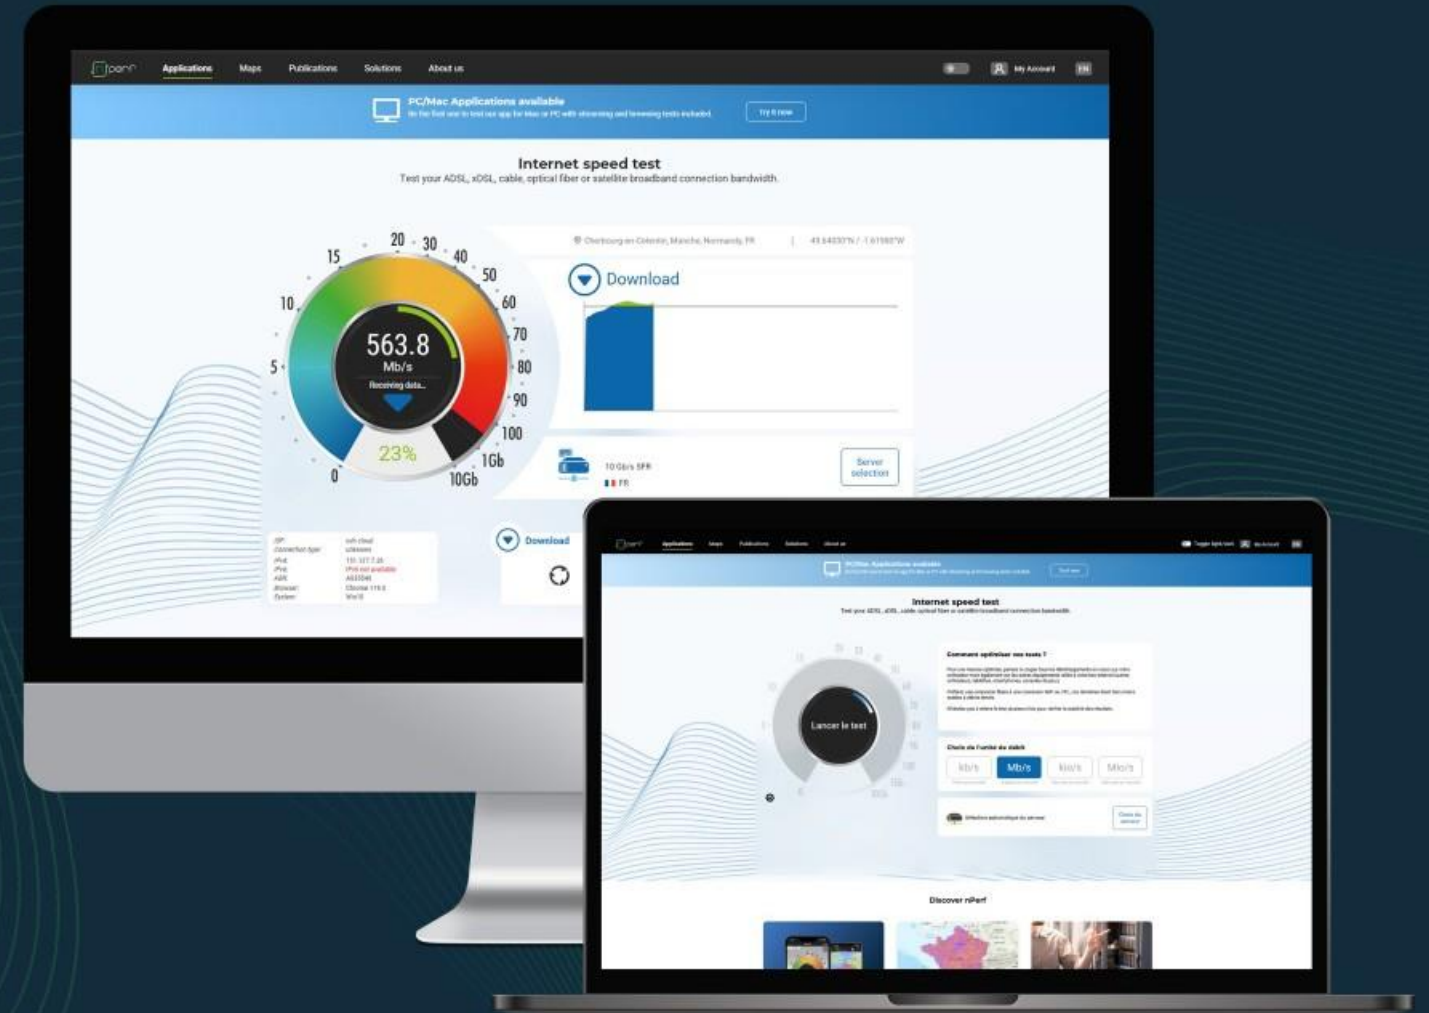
nperf Applications Maps Publications Solutions About us

My Account EN

PC/Mac Applications available

Be the first one to test our app for Mac or PC with streaming and browsing tests included.

Try it now

Internet speed test

Test your ADSL, xDSL, cable, optical fiber or satellite broadband connection bandwidth.

Cherbourg-en-Cotentin, Manche, Normandy, FR | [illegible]

Download

0 5 10 15 20 30 40 50 60 70 80 90 100 1Gb 10Gb

563.8

Mb/s

Receiving data...

23%

10 Gb/s SFR

FR

Server selection

ISP:
Connection type:
IPv4:
IPv6:
ASN:
Browser:
System:

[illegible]
Unknown
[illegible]
IPv6 not available
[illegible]
Chrome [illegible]
Win10

Download

nperf Applications Maps Publications Solutions About us

Toggle light/dark My Account

PC/Mac Applications available

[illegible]

Try it now

Internet speed test

Test your ADSL, xDSL, cable, optical fiber or satellite broadband connection bandwidth.

Lancer le test

Comment optimiser vos tests ?

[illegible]

Choix de l'unité du débit

kb/s Mb/s kio/s Mio/s

Sélection automatique du serveur

Choix du serveur

Discover nPerf